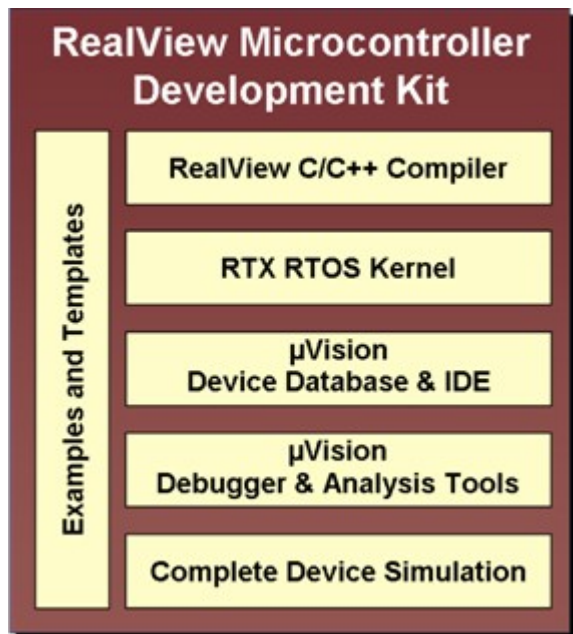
RealView Microcontroller Development Kit

Examples and Templates

RealView C/C++ Compiler

RTX RTOS Kernel

µVision
Device Database & IDE

µVision
Debugger & Analysis Tools

Complete Device Simulation